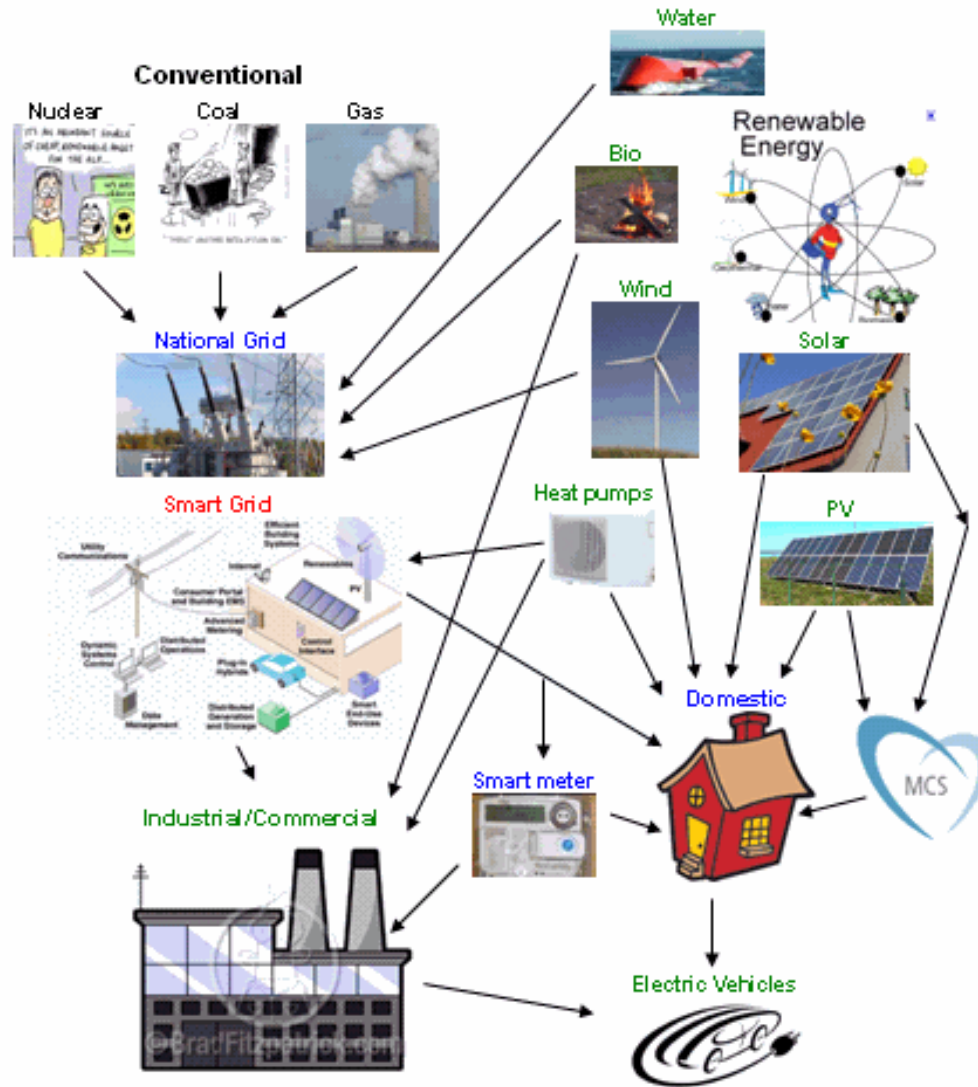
Water

Conventional

Nuclear

Coal

Gas

IT'S AN ABUNDANT SOURCE OF CHEAP, RENEWABLE POWER FOR THE ALP...

Bio

Renewable Energy

Wind

Solar

National Grid

Smart Grid

Heat pumps

PV

Utility Communications

Efficient Building Systems

Internet

Renewables

PV

Consumer Portal and Building EMS

Advanced Metering

Control Interface

Dynamic Systems Control

Distributed Operations

Plug-in Hybrids

Smart End-Use Devices

Data Management

Distributed Generation and Storage

Domestic

MCS

Smart meter

Industrial/Commercial

Electric Vehicles

©BradFitzpatrick.com